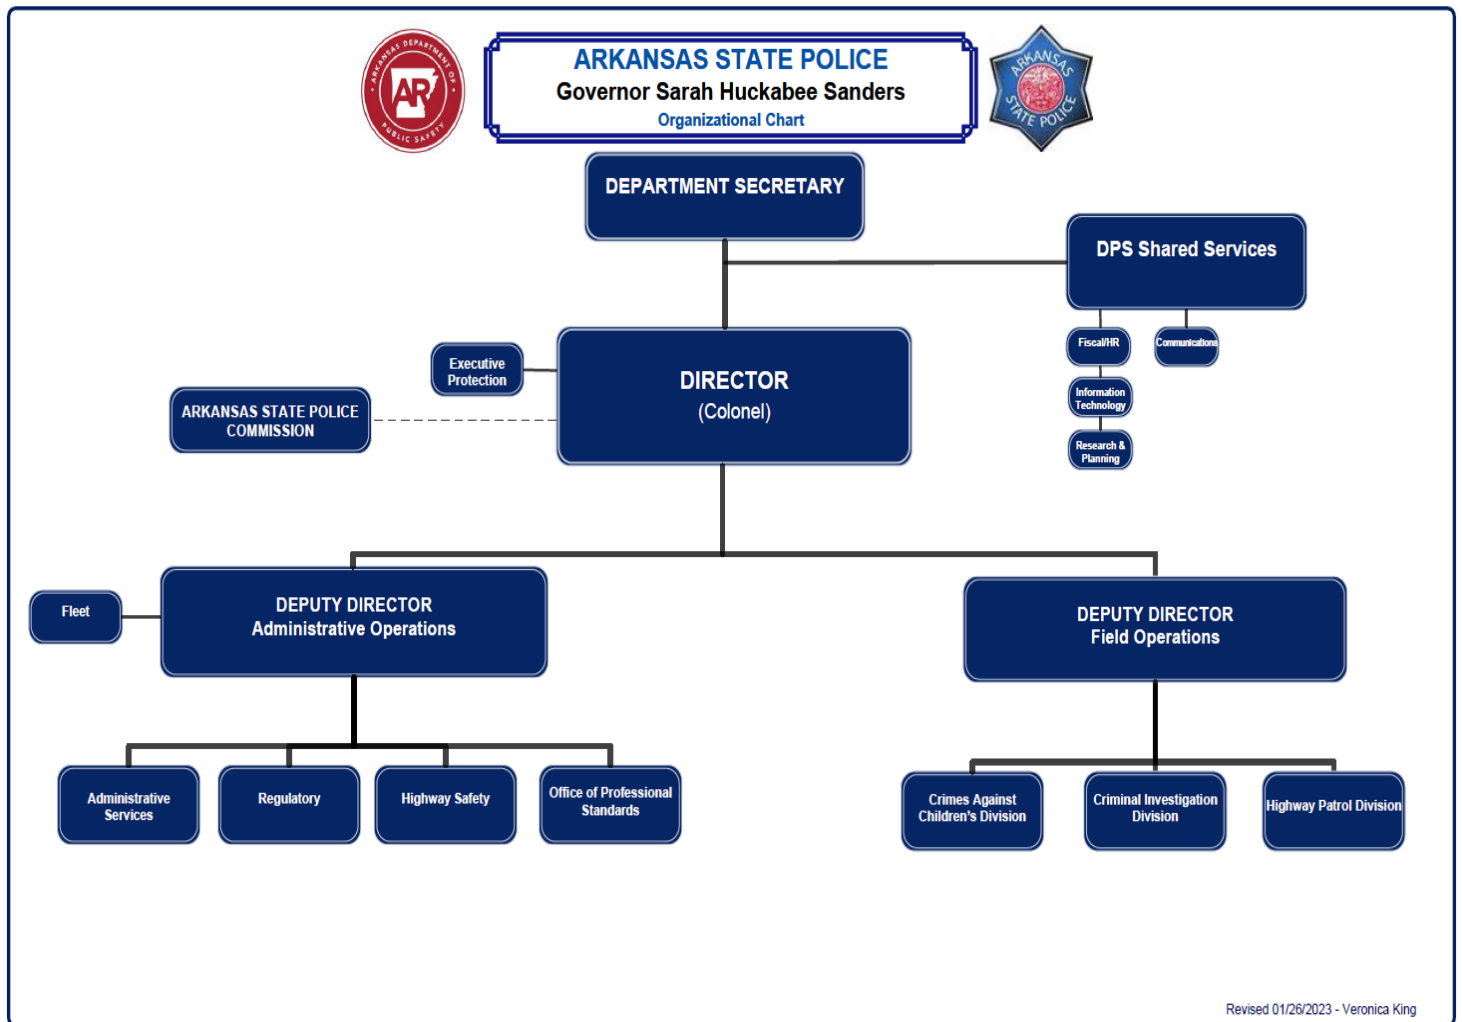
ARKANSAS DEPARTMENT OF PUBLIC SAFETY
AR

ARKANSAS STATE POLICE
Governor Sarah Huckabee Sanders
Organizational Chart

ARKANSAS STATE POLICE

DEPARTMENT SECRETARY

DPS Shared Services

Fiscal/HR

Communications

Information Technology

Research & Planning

Executive Protection

ARKANSAS STATE POLICE COMMISSION

DIRECTOR
(Colonel)

Fleet

DEPUTY DIRECTOR
Administrative Operations

DEPUTY DIRECTOR
Field Operations

Administrative Services

Regulatory

Highway Safety

Office of Professional Standards

Crimes Against Children's Division

Criminal Investigation Division

Highway Patrol Division

Revised 01/26/2023 - Veronica King